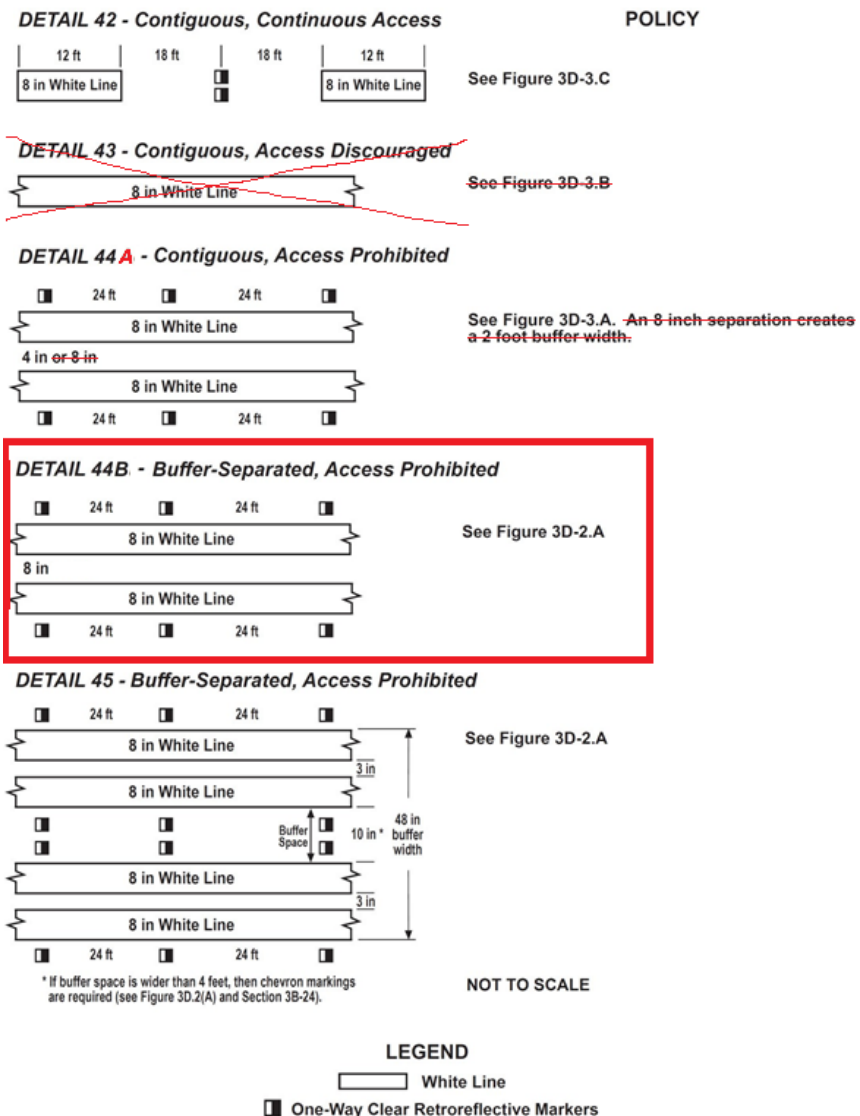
DETAIL 42 - Contiguous, Continuous Access

POLICY

12 ft | 18 ft | 18 ft | 12 ft

8 in White Line

8 in White Line

See Figure 3D-3.C

DETAIL 43 - Contiguous, Access Discouraged

8 in White Line

See Figure 3D-3.B

DETAIL 44A - Contiguous, Access Prohibited

24 ft | 24 ft

8 in White Line

4 in or 8 in

8 in White Line

24 ft | 24 ft

See Figure 3D-3.A. An 8 inch separation creates a 2 foot buffer width.

DETAIL 44B - Buffer-Separated, Access Prohibited

24 ft | 24 ft

8 in White Line

8 in

8 in White Line

24 ft | 24 ft

See Figure 3D-2.A

DETAIL 45 - Buffer-Separated, Access Prohibited

24 ft | 24 ft

8 in White Line

3 in

8 in White Line

Buffer Space

10 in *

48 in buffer width

8 in White Line

3 in

8 in White Line

24 ft | 24 ft

See Figure 3D-2.A

* If buffer space is wider than 4 feet, then chevron markings are required (see Figure 3D.2(A) and Section 3B-24).

NOT TO SCALE

LEGEND

White Line

One-Way Clear Retroreflective Markers